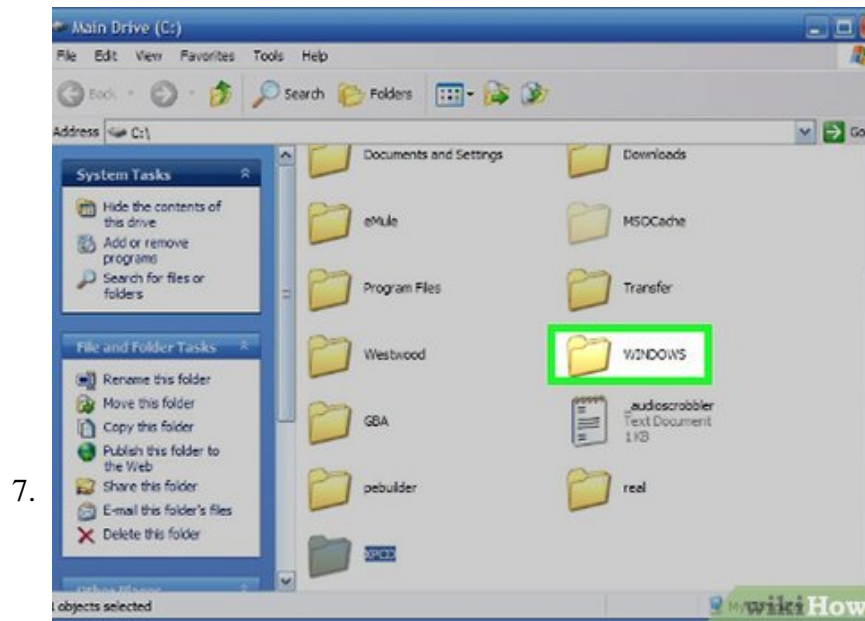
7.

Main Drive (C:)

File Edit View Favorites Tools Help

Back Search Folders

Address C:\

Go

System Tasks

Hide the contents of this drive

Add or remove programs

Search for files or folders

File and Folder Tasks

Rename this folder

Move this folder

Copy this folder

Publish this folder to the Web

Share this folder

E-mail this folder's files

Delete this folder

Documents and Settings

Downloads

eMule

MSOCache

Program Files

Transfer

Westwood

WINDOWS

GBA

_audioscrobbler
Text Document
1 KB

pebuilder

real

XPCD

1 objects selected

wikiHow